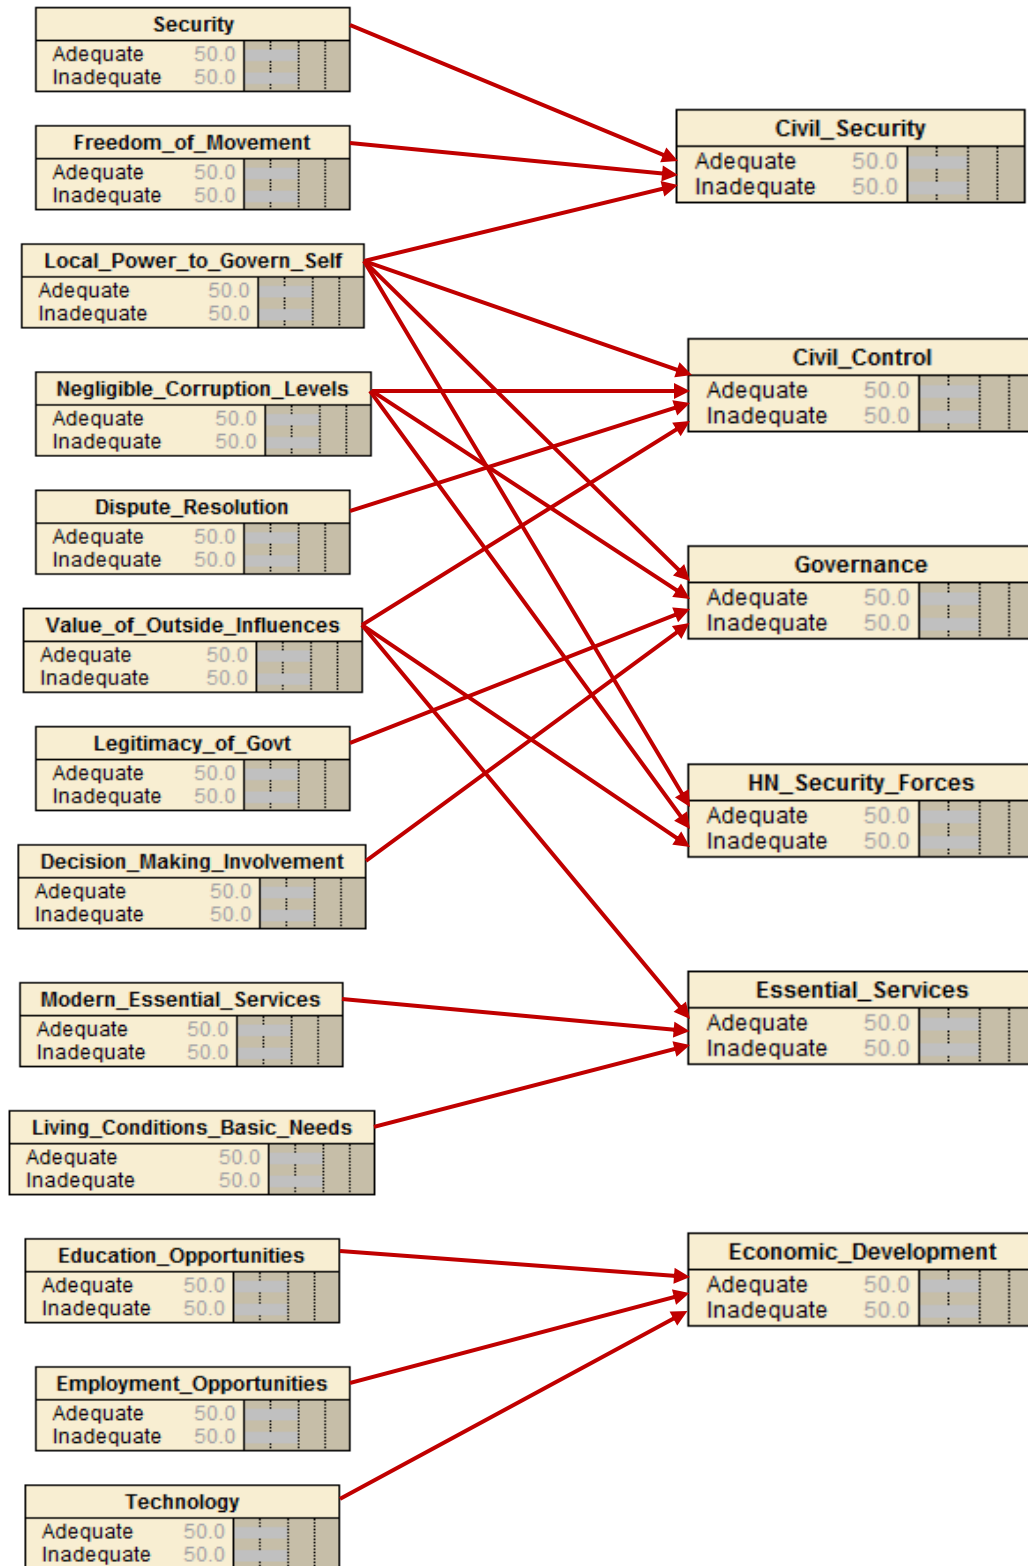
Security
Adequate 50.0
Inadequate 50.0

Freedom_of_Movement
Adequate 50.0
Inadequate 50.0

Local_Power_to_Govern_Self
Adequate 50.0
Inadequate 50.0

Negligible_Corruption_Levels
Adequate 50.0
Inadequate 50.0

Dispute_Resolution
Adequate 50.0
Inadequate 50.0

Value_of_Outside_Influences
Adequate 50.0
Inadequate 50.0

Legitimacy_of_Govt
Adequate 50.0
Inadequate 50.0

Decision_Making_Involvement
Adequate 50.0
Inadequate 50.0

Modern_Essential_Services
Adequate 50.0
Inadequate 50.0

Living_Conditions_Basic_Needs
Adequate 50.0
Inadequate 50.0

Education_Opportunities
Adequate 50.0
Inadequate 50.0

Employment_Opportunities
Adequate 50.0
Inadequate 50.0

Technology
Adequate 50.0
Inadequate 50.0

Civil_Security
Adequate 50.0
Inadequate 50.0

Civil_Control
Adequate 50.0
Inadequate 50.0

Governance
Adequate 50.0
Inadequate 50.0

HN_Security_Forces
Adequate 50.0
Inadequate 50.0

Essential_Services
Adequate 50.0
Inadequate 50.0

Economic_Development
Adequate 50.0
Inadequate 50.0